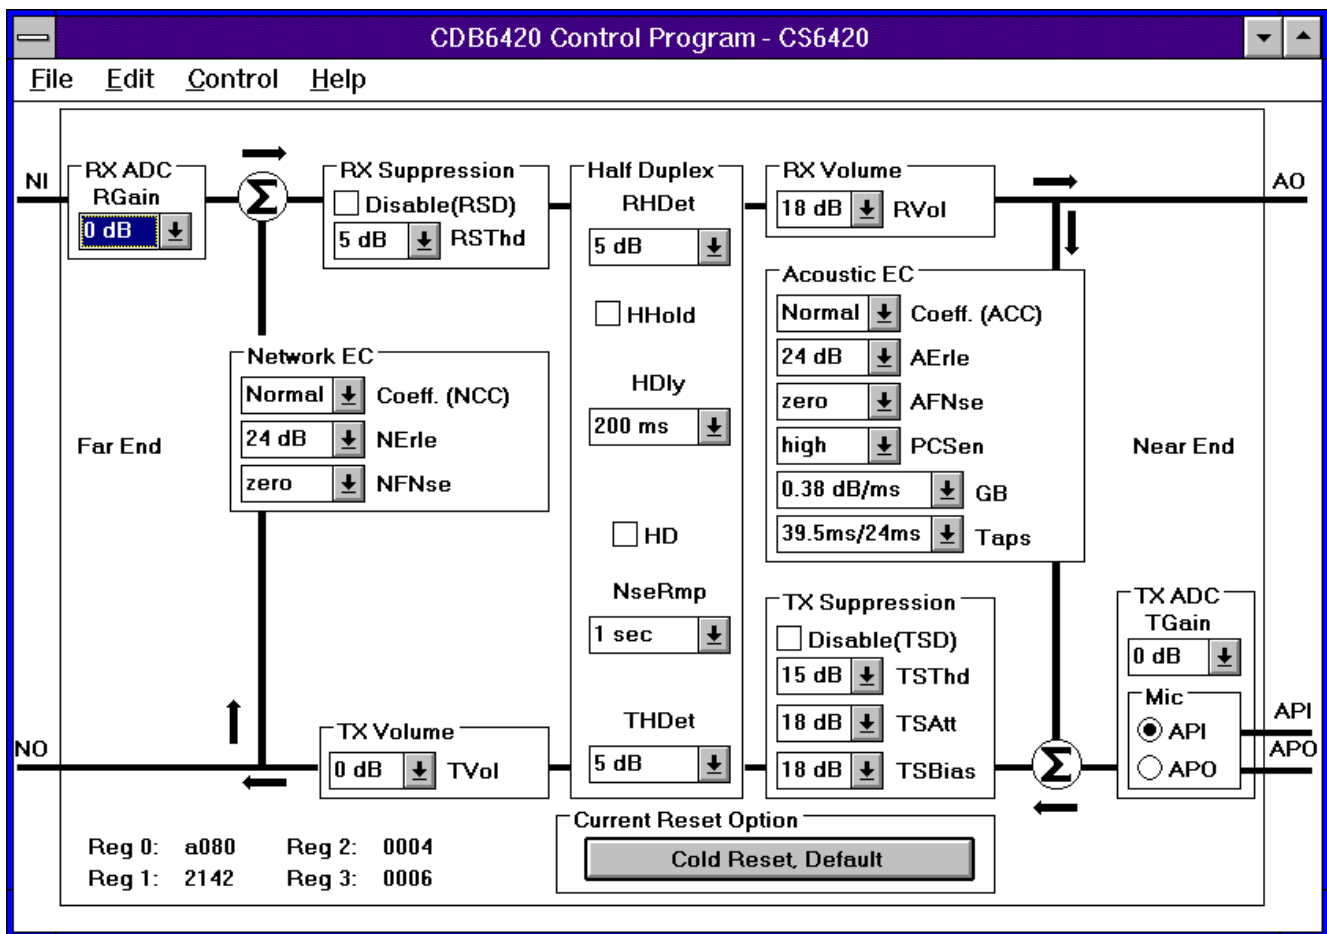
CDB6420 Control Program - CS6420

File Edit Control Help

NI

RX ADC
RGain
0 dB

$\Sigma$

RX Suppression
Disable(RSD)
5 dB RSThd

Half Duplex
RHDet
5 dB

HHold

HDly
200 ms

HD

NseRmp
1 sec

THDet
5 dB

RX Volume
18 dB RVol

AO

Acoustic EC
Normal Coeff. (ACC)
24 dB AErle
zero AFNse
high PCSen
0.38 dB/ms GB
39.5ms/24ms Taps

Network EC
Normal Coeff. (NCC)
24 dB NErle
zero NFNse

Far End

Near End

TX Suppression
Disable(TSD)
15 dB TSThd
18 dB TSAtt
18 dB TSBias

TX ADC
TGain
0 dB

Mic
API
APO

API
APO

NO

TX Volume
0 dB TVol

$\Sigma$

Current Reset Option
Cold Reset, Default

Reg 0: a080 Reg 2: 0004
Reg 1: 2142 Reg 3: 0006